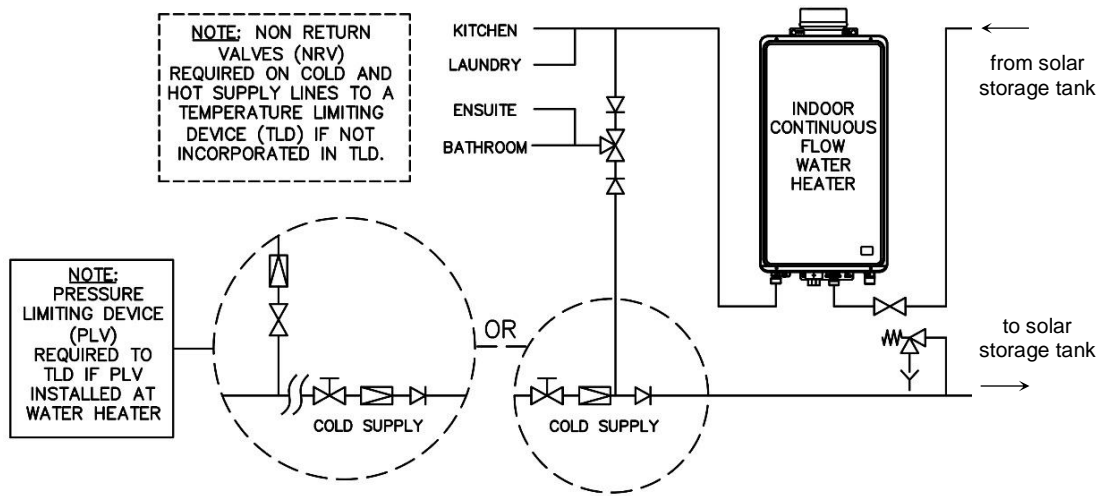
NOTE: NON RETURN VALVES (NRV) REQUIRED ON COLD AND HOT SUPPLY LINES TO A TEMPERATURE LIMITING DEVICE (TLD) IF NOT INCORPORATED IN TLD.

KITCHEN

LAUNDRY

ENSUITE

BATHROOM

INDOOR CONTINUOUS FLOW WATER HEATER

from solar storage tank

NOTE: PRESSURE LIMITING DEVICE (PLV) REQUIRED TO TLD IF PLV INSTALLED AT WATER HEATER

OR

to solar storage tank

COLD SUPPLY

COLD SUPPLY